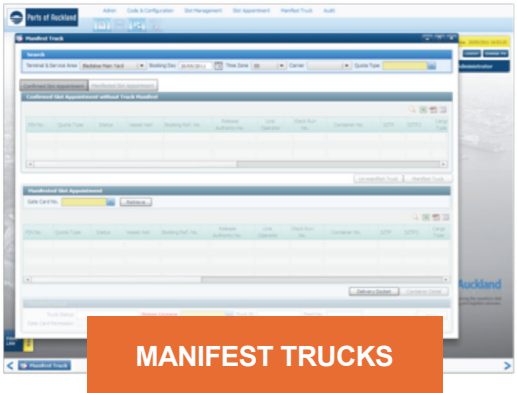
Ports of Auckland

Admin Code & Configuration Slot Management Slot Appointment Manifest Truck Audit

Manifest Truck

Search

Terminal & Service Area Bledisloe Main Yard Booking Day Time Zone Carrier Quota Type

Confirmed Slot Appointment without Truck Manifest

Unmanifest Truck Manifest Truck

Manifested Slot Appointment

Gate Card No. Retrieve

Delivery Docket

Administrator

Auckland

Manifest Truck

MANIFEST TRUCKS